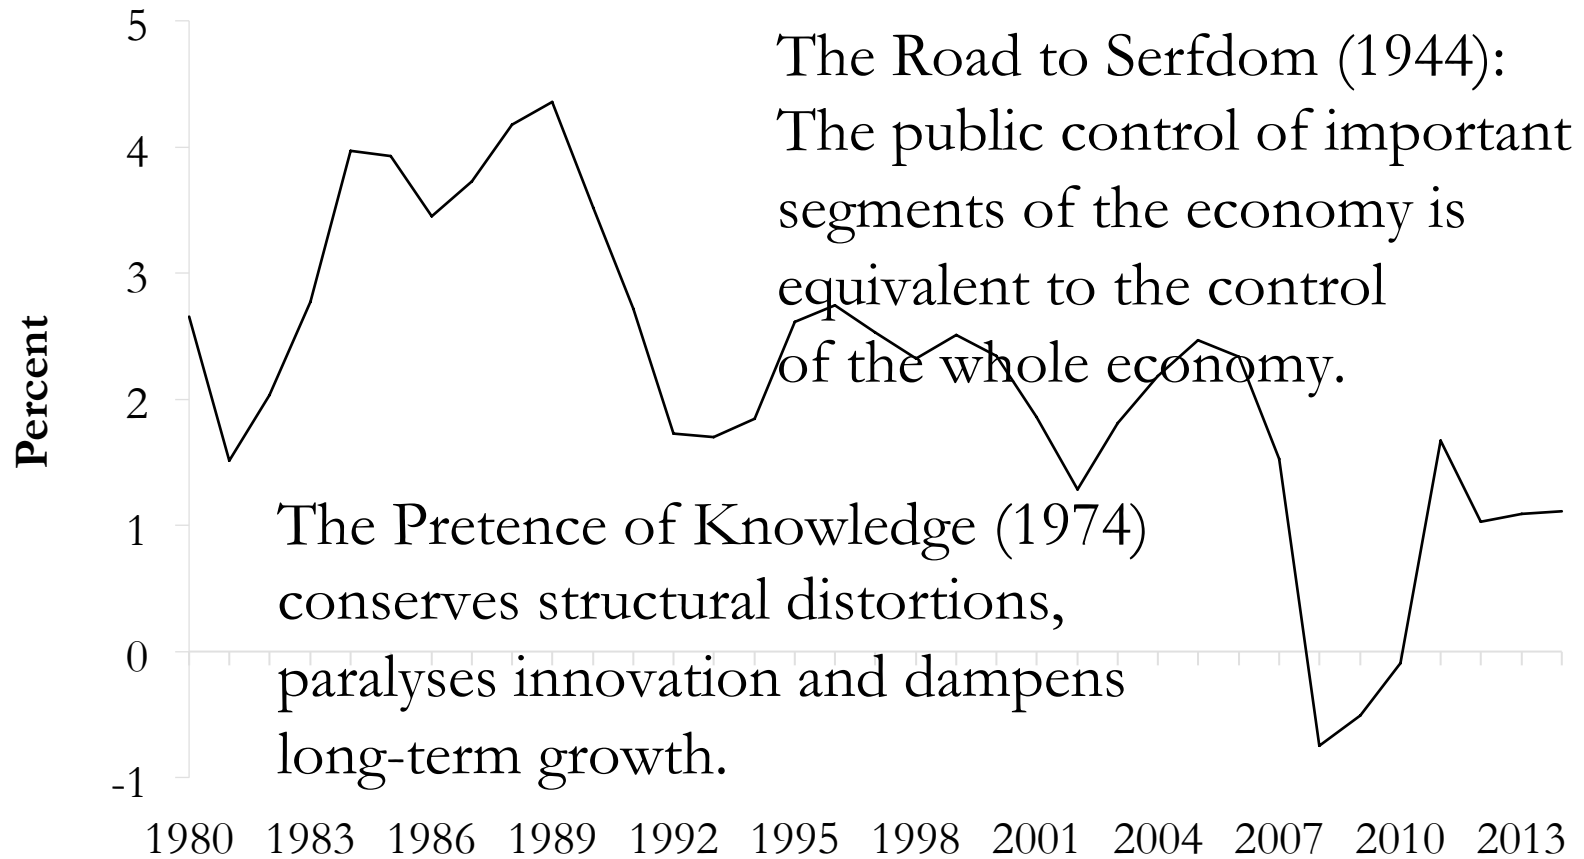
The Road to Serfdom (1944): The public control of important segments of the economy is equivalent to the control of the whole economy.

The Pretence of Knowledge (1974) conserves structural distortions, paralyses innovation and dampens long-term growth.

Percent

5
4
3
2
1
0
-1

1980 1983 1986 1989 1992 1995 1998 2001 2004 2007 2010 2013